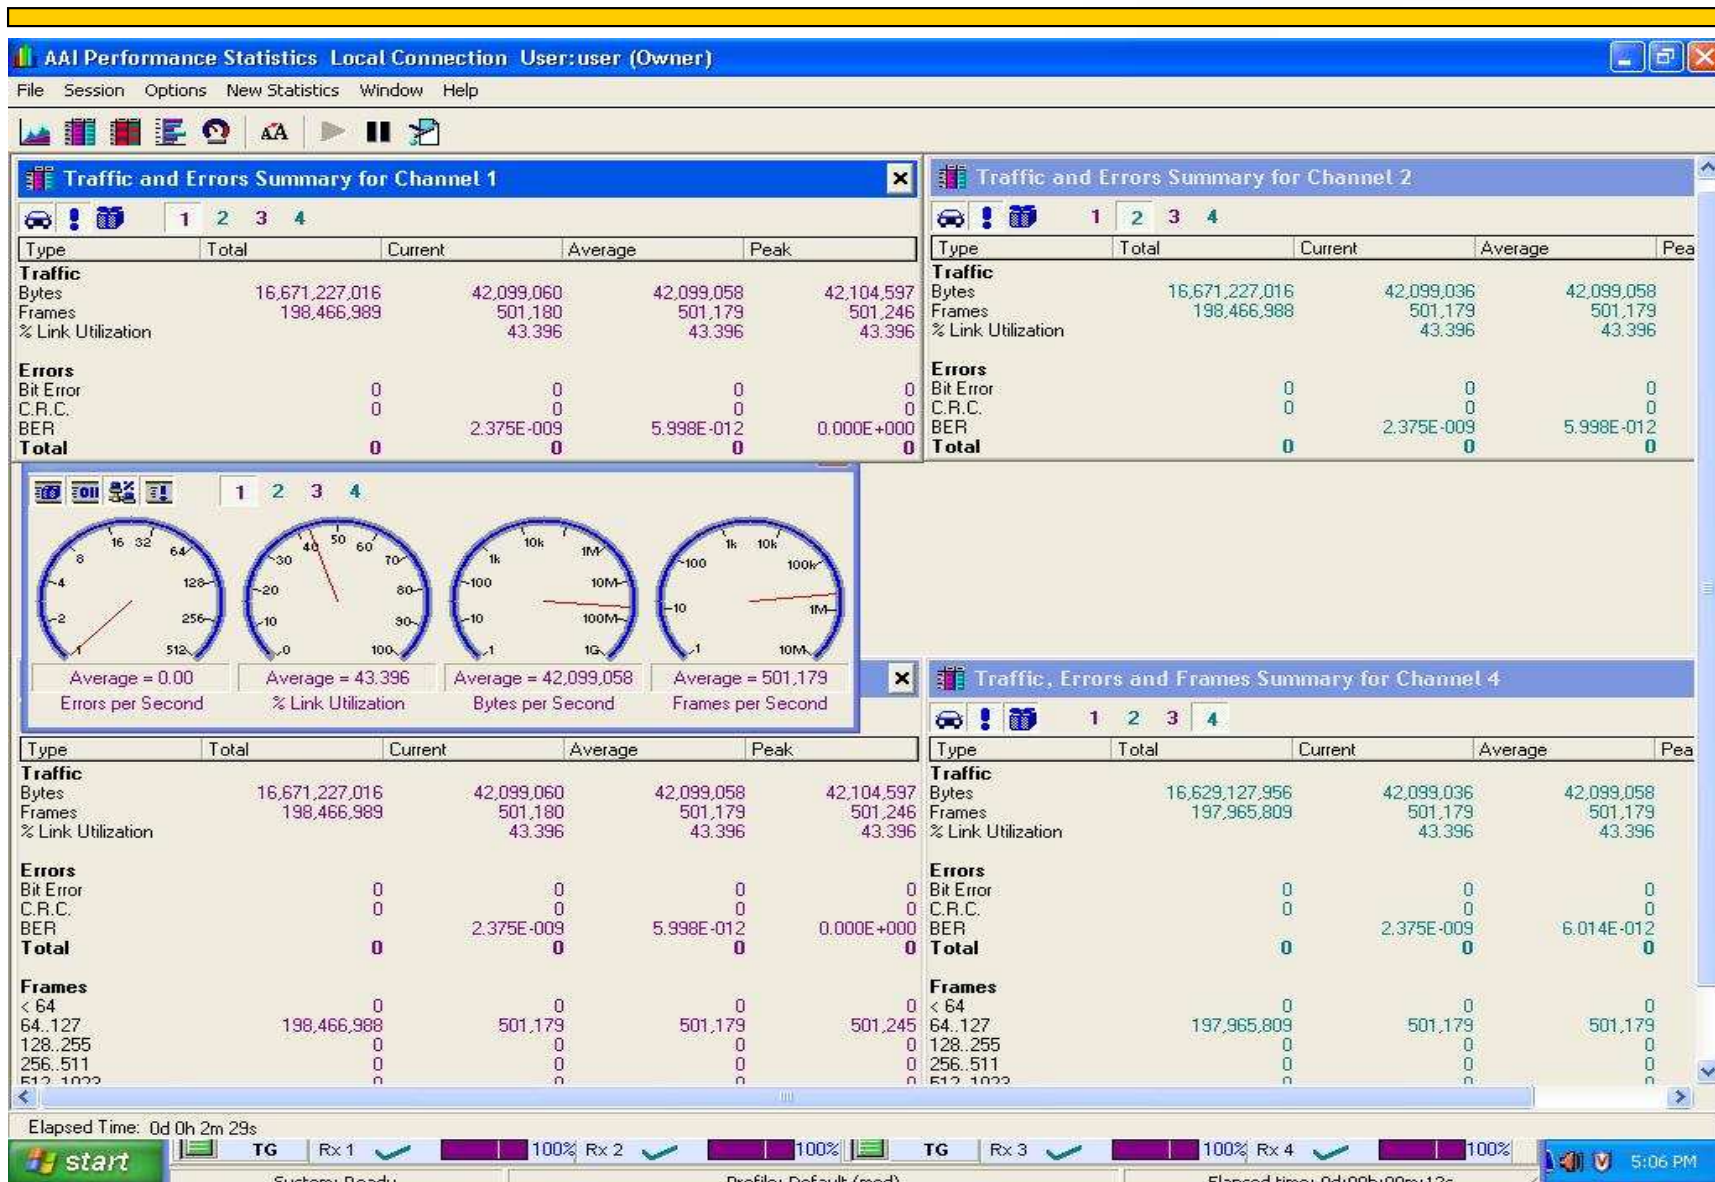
AAI Performance Statistics Local Connection User:user (Owner)

File Session Options New Statistics Window Help

Traffic and Errors Summary for Channel 1

1 2 3 4

| Type | Total | Current | Average | Peak |
|---|---|---|---|---|
| Traffic | | | | |
| Bytes | 16,671,227,016 | 42,099,060 | 42,099,058 | 42,104,597 |
| Frames | 198,466,989 | 501,180 | 501,179 | 501,246 |
| % Link Utilization | | 43.396 | 43.396 | 43.396 |
| Errors | | | | |
| Bit Error | 0 | 0 | 0 | 0 |
| C.R.C. | 0 | 0 | 0 | 0 |
| BER | | 2.375E-009 | 5.998E-012 | 0.000E+000 |
| Total | 0 | 0 | 0 | 0 |

Traffic and Errors Summary for Channel 2

1 2 3 4

| Type | Total | Current | Average | Pea |
|---|---|---|---|---|
| Traffic | | | | |
| Bytes | 16,671,227,016 | 42,099,036 | 42,099,058 | |
| Frames | 198,466,988 | 501,179 | 501,179 | |
| % Link Utilization | | 43.396 | 43.396 | |
| Errors | | | | |
| Bit Error | 0 | 0 | 0 | |
| C.R.C. | 0 | 0 | 0 | |
| BER | | 2.375E-009 | 5.998E-012 | |
| Total | 0 | 0 | 0 | |

1 2 3 4

16 32 64 8 128 4 256 2 512
40 50 60 30 70 20 80 10 90 0 100
10k 1M 1k 10M 100 100M 10 1 1G
1k 10k 100 100k 10 1M 1 10M

Average = 0.00
Errors per Second
Average = 43.396
% Link Utilization
Average = 42,099,058
Bytes per Second
Average = 501,179
Frames per Second

| Type | Total | Current | Average | Peak |
|---|---|---|---|---|
| Traffic | | | | |
| Bytes | 16,671,227,016 | 42,099,060 | 42,099,058 | 42,104,597 |
| Frames | 198,466,989 | 501,180 | 501,179 | 501,246 |
| % Link Utilization | | 43.396 | 43.396 | 43.396 |
| Errors | | | | |
| Bit Error | 0 | 0 | 0 | 0 |
| C.R.C. | 0 | 0 | 0 | 0 |
| BER | | 2.375E-009 | 5.998E-012 | 0.000E+000 |
| Total | 0 | 0 | 0 | 0 |
| Frames | | | | |
| < 64 | 0 | 0 | 0 | 0 |
| 64..127 | 198,466,988 | 501,179 | 501,179 | 501,245 |
| 128..255 | 0 | 0 | 0 | 0 |
| 256..511 | 0 | 0 | 0 | 0 |
| 512..1023 | 0 | 0 | 0 | 0 |

Traffic, Errors and Frames Summary for Channel 4

1 2 3 4

| Type | Total | Current | Average | Pea |
|---|---|---|---|---|
| Traffic | | | | |
| Bytes | 16,629,127,956 | 42,099,036 | 42,099,058 | |
| Frames | 197,965,809 | 501,179 | 501,179 | |
| % Link Utilization | | 43.396 | 43.396 | |
| Errors | | | | |
| Bit Error | 0 | 0 | 0 | |
| C.R.C. | 0 | 0 | 0 | |
| BER | | 2.375E-009 | 6.014E-012 | |
| Total | 0 | 0 | 0 | |
| Frames | | | | |
| < 64 | 0 | 0 | 0 | |
| 64..127 | 197,965,809 | 501,179 | 501,179 | |
| 128..255 | 0 | 0 | 0 | |
| 256..511 | 0 | 0 | 0 | |
| 512..1023 | 0 | 0 | 0 | |

Elapsed Time: 0d 0h 2m 29s

start TG Rx 1 100% Rx 2 100% TG Rx 3 100% Rx 4 100% 5:06 PM

System: Ready Profile: Default (mod) Elapsed time: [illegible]